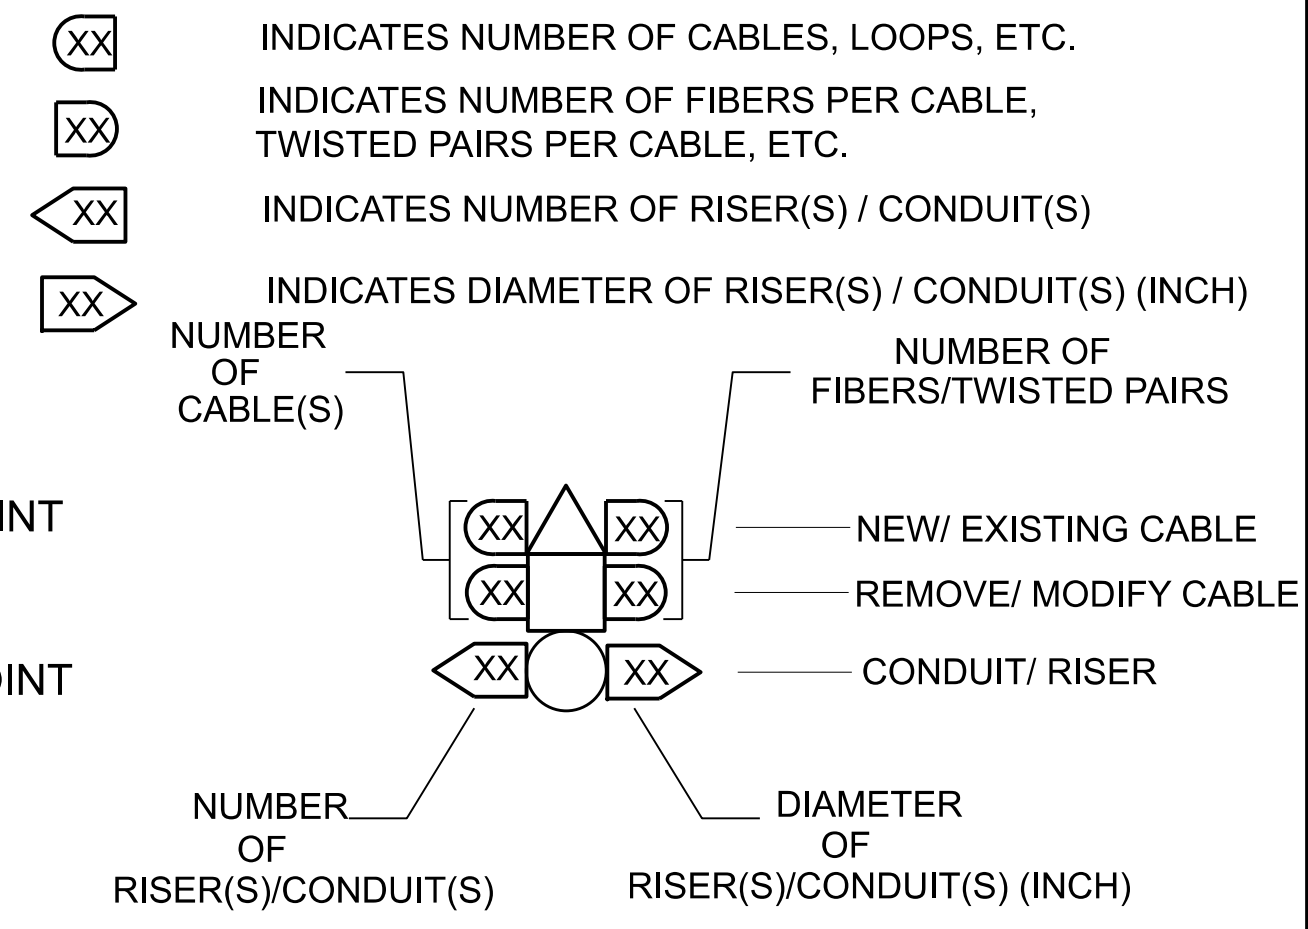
XX INDICATES NUMBER OF CABLES, LOOPS, ETC.

XX INDICATES NUMBER OF FIBERS PER CABLE, TWISTED PAIRS PER CABLE, ETC.

XX INDICATES NUMBER OF RISER(S) / CONDUIT(S)

XX INDICATES DIAMETER OF RISER(S) / CONDUIT(S) (INCH)

NUMBER OF CABLE(S)

NUMBER OF FIBERS/TWISTED PAIRS

INT

XX XX

NEW/ EXISTING CABLE

XX XX

REMOVE/ MODIFY CABLE

INT

XX XX

CONDUIT/ RISER

NUMBER OF RISER(S)/CONDUIT(S)

DIAMETER OF RISER(S)/CONDUIT(S) (INCH)